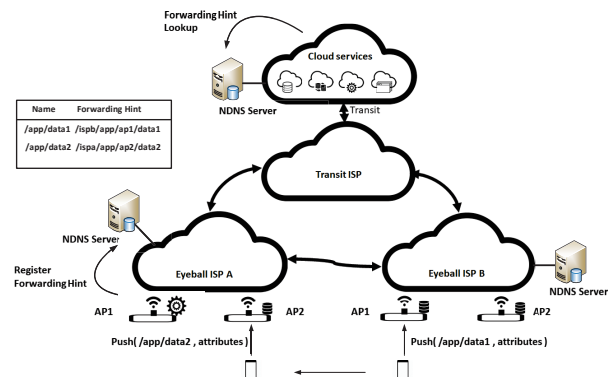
Forwarding Hint Lookup

Cloud services

NDNS Server

Transit

| Name | Forwarding Hint |
|---|---|
| /app/data1 | /ispb/app/ap1/data1 |
| /app/data2 | /ispa/app/ap2/data2 |

Transit ISP

NDNS Server

Register Forwarding Hint

Eyeball ISP A

Eyeball ISP B

NDNS Server

AP1

AP2

AP1

AP2

Push( /app/data2 , attributes )

Push( /app/data1 , attributes )